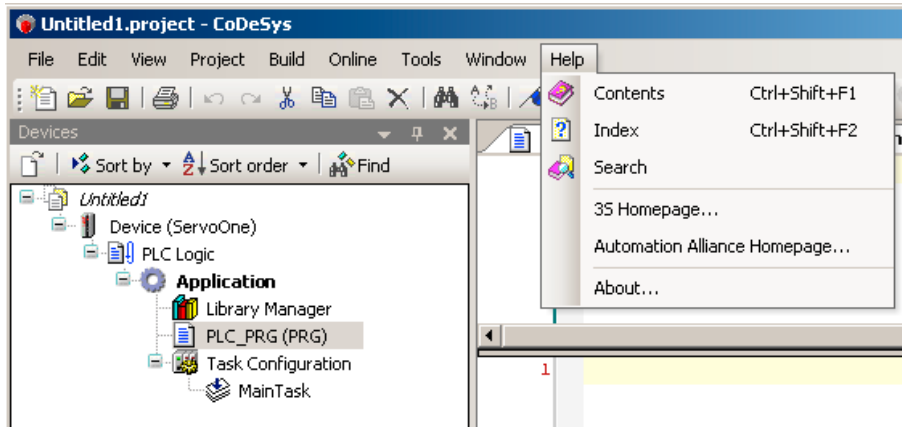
Untitled1.project - CoDeSys

File Edit View Project Build Online Tools Window Help

Devices

Sort by Sort order Find

Untitled1
Device (ServoOne)
PLC Logic
Application
Library Manager
PLC_PRG (PRG)
Task Configuration
MainTask

Contents Ctrl+Shift+F1
Index Ctrl+Shift+F2
Search
3S Homepage...
Automation Alliance Homepage...
About...

1